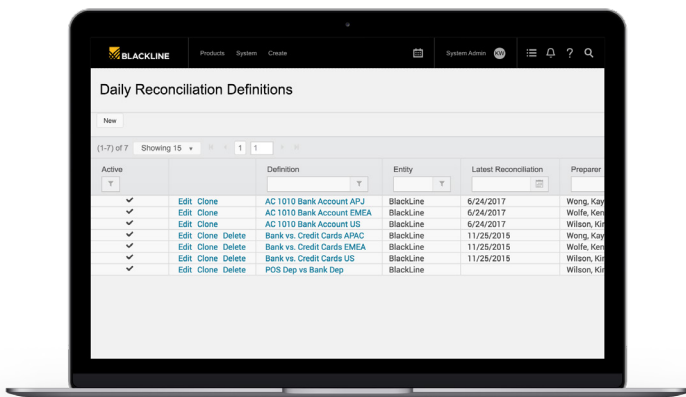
BLACKLINE Products System Create System Admin KW

Daily Reconciliation Definitions

New

(1-7) of 7 Showing 15 1 1

| Active | | Definition | Entity | Latest Reconciliation | Preparer |
|---|---|---|---|---|---|
| ✔ | Edit Clone | AC 1010 Bank Account APJ | BlackLine | 6/24/2017 | Wong, Kay |
| ✔ | Edit Clone | AC 1010 Bank Account EMEA | BlackLine | 6/24/2017 | Wolfe, Ken |
| ✔ | Edit Clone | AC 1010 Bank Account US | BlackLine | 6/24/2017 | Wilson, Kin |
| ✔ | Edit Clone Delete | Bank vs. Credit Cards APAC | BlackLine | 11/25/2015 | Wong, Kay |
| ✔ | Edit Clone Delete | Bank vs. Credit Cards EMEA | BlackLine | 11/25/2015 | Wolfe, Ken |
| ✔ | Edit Clone Delete | Bank vs. Credit Cards US | BlackLine | 11/25/2015 | Wilson, Kin |
| ✔ | Edit Clone Delete | POS Dep vs Bank Dep | BlackLine | | Wilson, Kin |